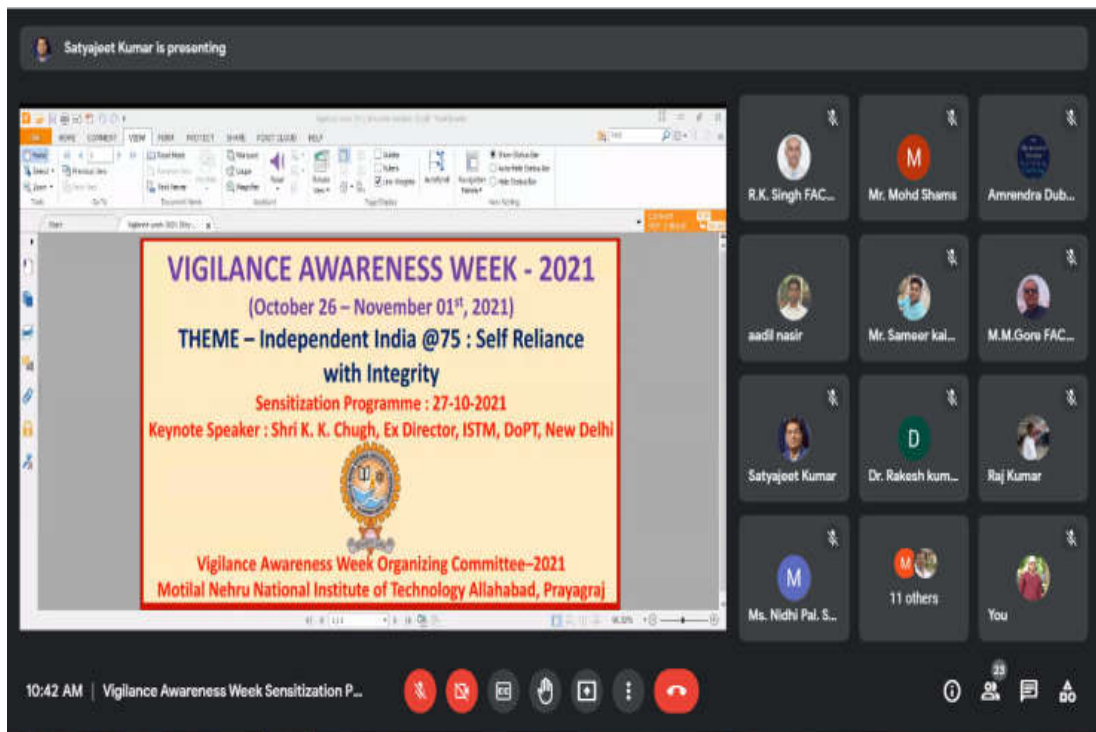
Satyajeet Kumar is presenting

FILE HOME COMMENT VIEW FORM PROTECT SHARE FOXIT CLOUD HELP

VIGILANCE AWARENESS WEEK - 2021

(October 26 – November 01$^{st}$, 2021)

THEME – Independent India @75 : Self Reliance with Integrity

Sensitization Programme : 27-10-2021

Keynote Speaker : Shri K. K. Chugh, Ex Director, ISTM, DoPT, New Delhi

Vigilance Awareness Week Organizing Committee–2021

Motilal Nehru National Institute of Technology Allahabad, Prayagraj

R.K. Singh FAC...

M

Mr. Mohd Shams

Amrendra Dub...

aadil nasir

Mr. Sameer kai...

M.M.Gore FAC...

Satyajeet Kumar

D

Dr. Rakesh kum...

Raj Kumar

M

Ms. Nidhi Pal. S...

M

11 others

You

10:42 AM | Vigilance Awareness Week Sensitization P...

23